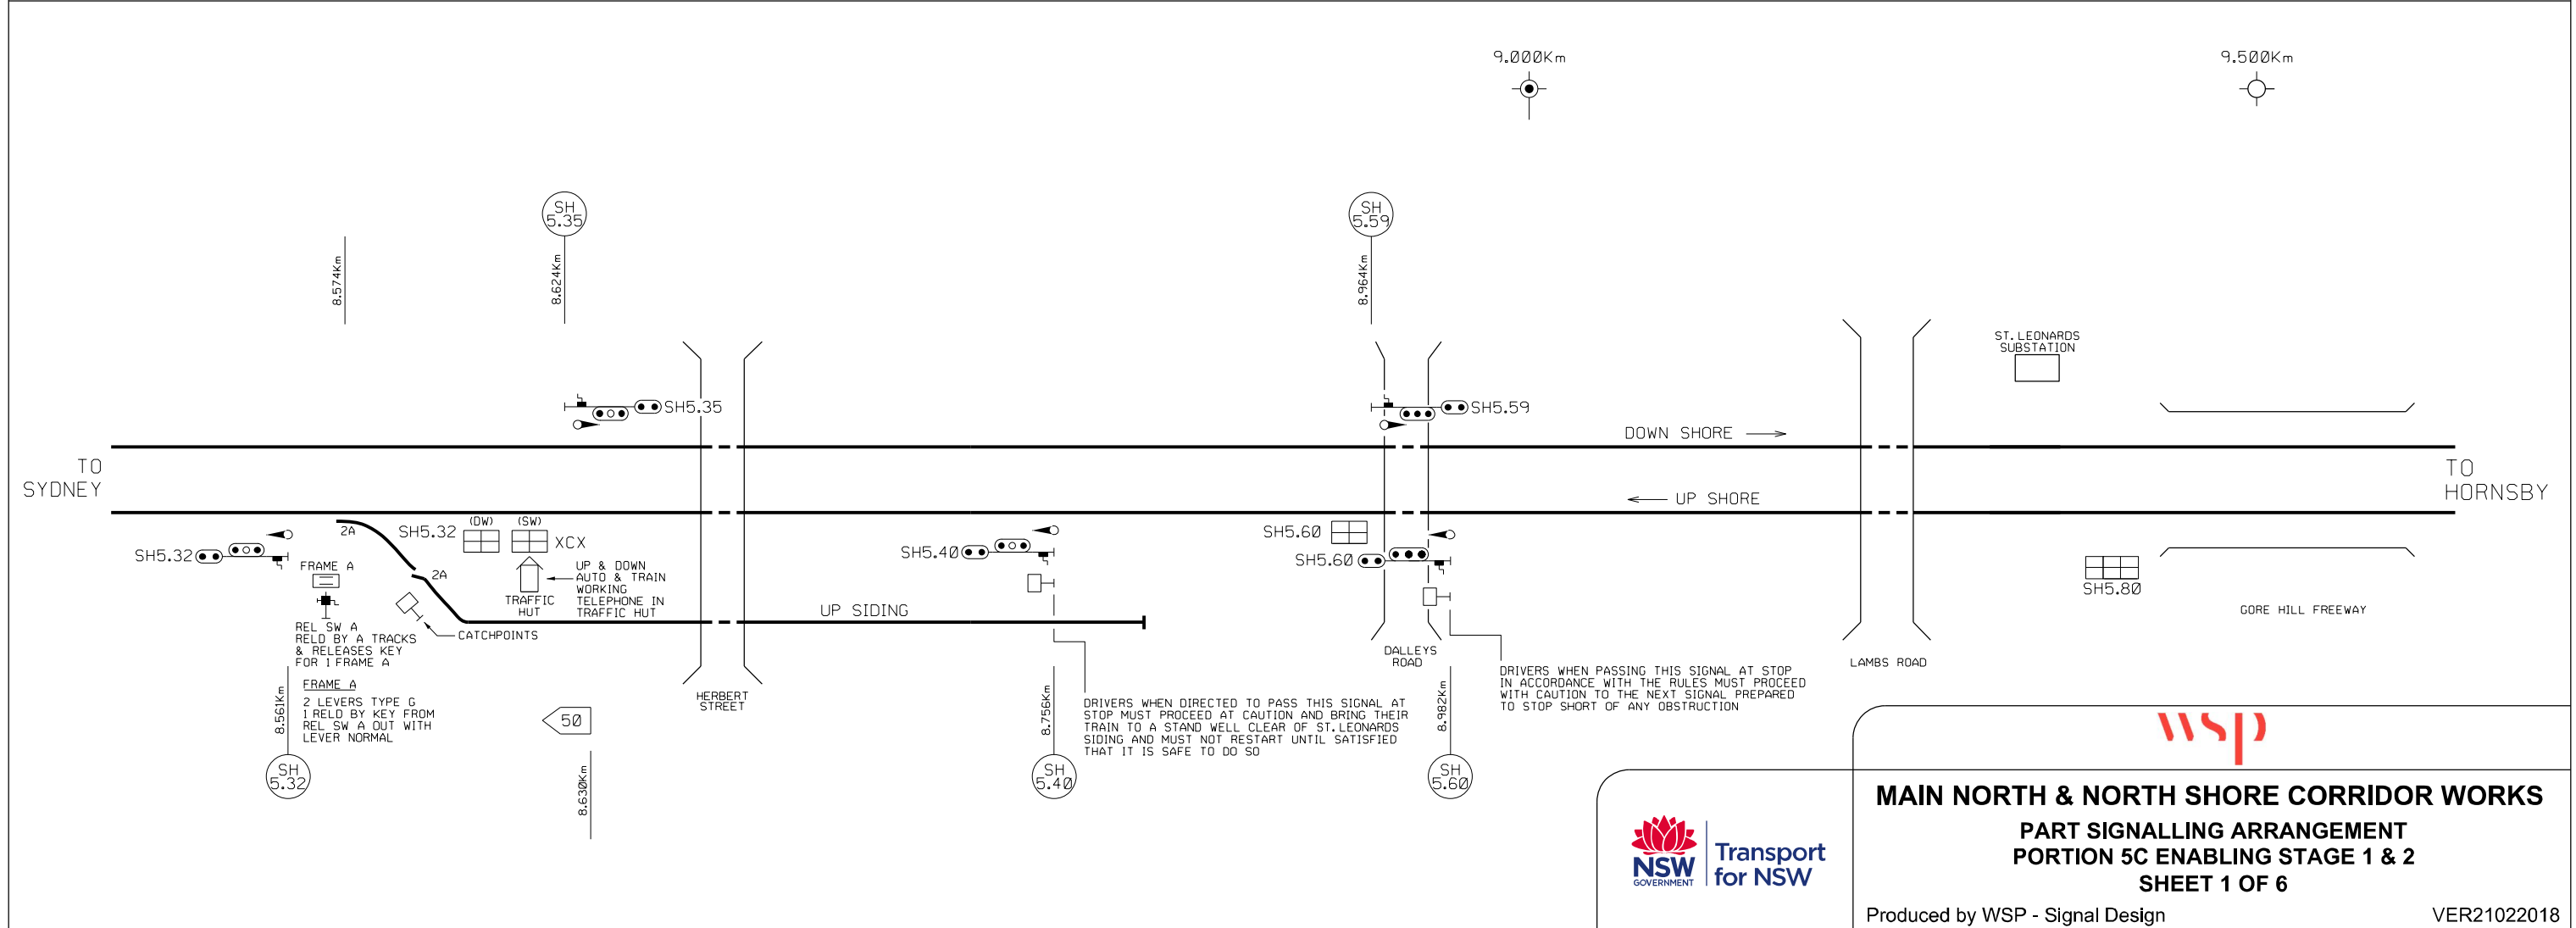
9.000Km

9.500Km

SH 5.35

SH 5.59

8.574Km

8.624Km

8.964Km

ST. LEONARDS SUBSTATION

SH5.35

SH5.59

DOWN SHORE

TO SYDNEY

TO HORNSBY

UP SHORE

SH5.32

2A

SH5.32

(DW)

(SW)

XCX

SH5.60

SH5.40

SH5.60

FRAME A

2A

UP & DOWN AUTO & TRAIN WORKING TELEPHONE IN TRAFFIC HUT

TRAFFIC HUT

UP SIDING

SH5.80

GORE HILL FREEWAY

REL SW A RELD BY A TRACKS & RELEASES KEY FOR 1 FRAME A

CATCHPOINTS

DALLEYS ROAD

LAMBS ROAD

FRAME A

2 LEVERS TYPE G 1 RELD BY KEY FROM REL SW A OUT WITH LEVER NORMAL

8.561Km

50

HERBERT STREET

8.756Km

DRIVERS WHEN DIRECTED TO PASS THIS SIGNAL AT STOP MUST PROCEED AT CAUTION AND BRING THEIR TRAIN TO A STAND WELL CLEAR OF ST.LEONARDS SIDING AND MUST NOT RESTART UNTIL SATISFIED THAT IT IS SAFE TO DO SO

8.982Km

DRIVERS WHEN PASSING THIS SIGNAL AT STOP IN ACCORDANCE WITH THE RULES MUST PROCEED WITH CAUTION TO THE NEXT SIGNAL PREPARED TO STOP SHORT OF ANY OBSTRUCTION

SH 5.32

8.630Km

SH 5.40

SH 5.60

wsp

NSW GOVERNMENT Transport for NSW

MAIN NORTH & NORTH SHORE CORRIDOR WORKS

PART SIGNALLING ARRANGEMENT
PORTION 5C ENABLING STAGE 1 & 2
SHEET 1 OF 6

Produced by WSP - Signal Design

VER21022018